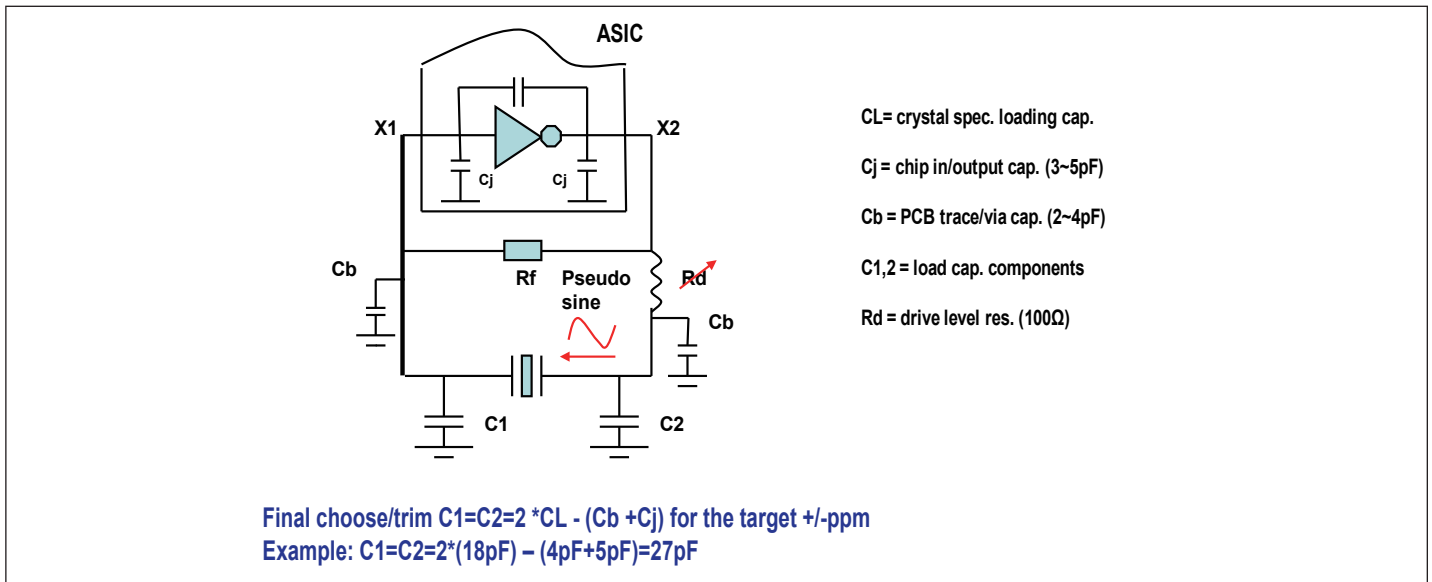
ASIC

X1

X2

Cj

Cj

Rf

Pseudo sine

Rd

Cb

Cb

C1

C2

CL= crystal spec. loading cap.

Cj = chip in/output cap. (3~5pF)

Cb = PCB trace/via cap. (2~4pF)

C1,2 = load cap. components

Rd = drive level res. (100Ω)

Final choose/trim C1=C2=2 *CL - (Cb +Cj) for the target +/-ppm
Example: C1=C2=2*(18pF) – (4pF+5pF)=27pF